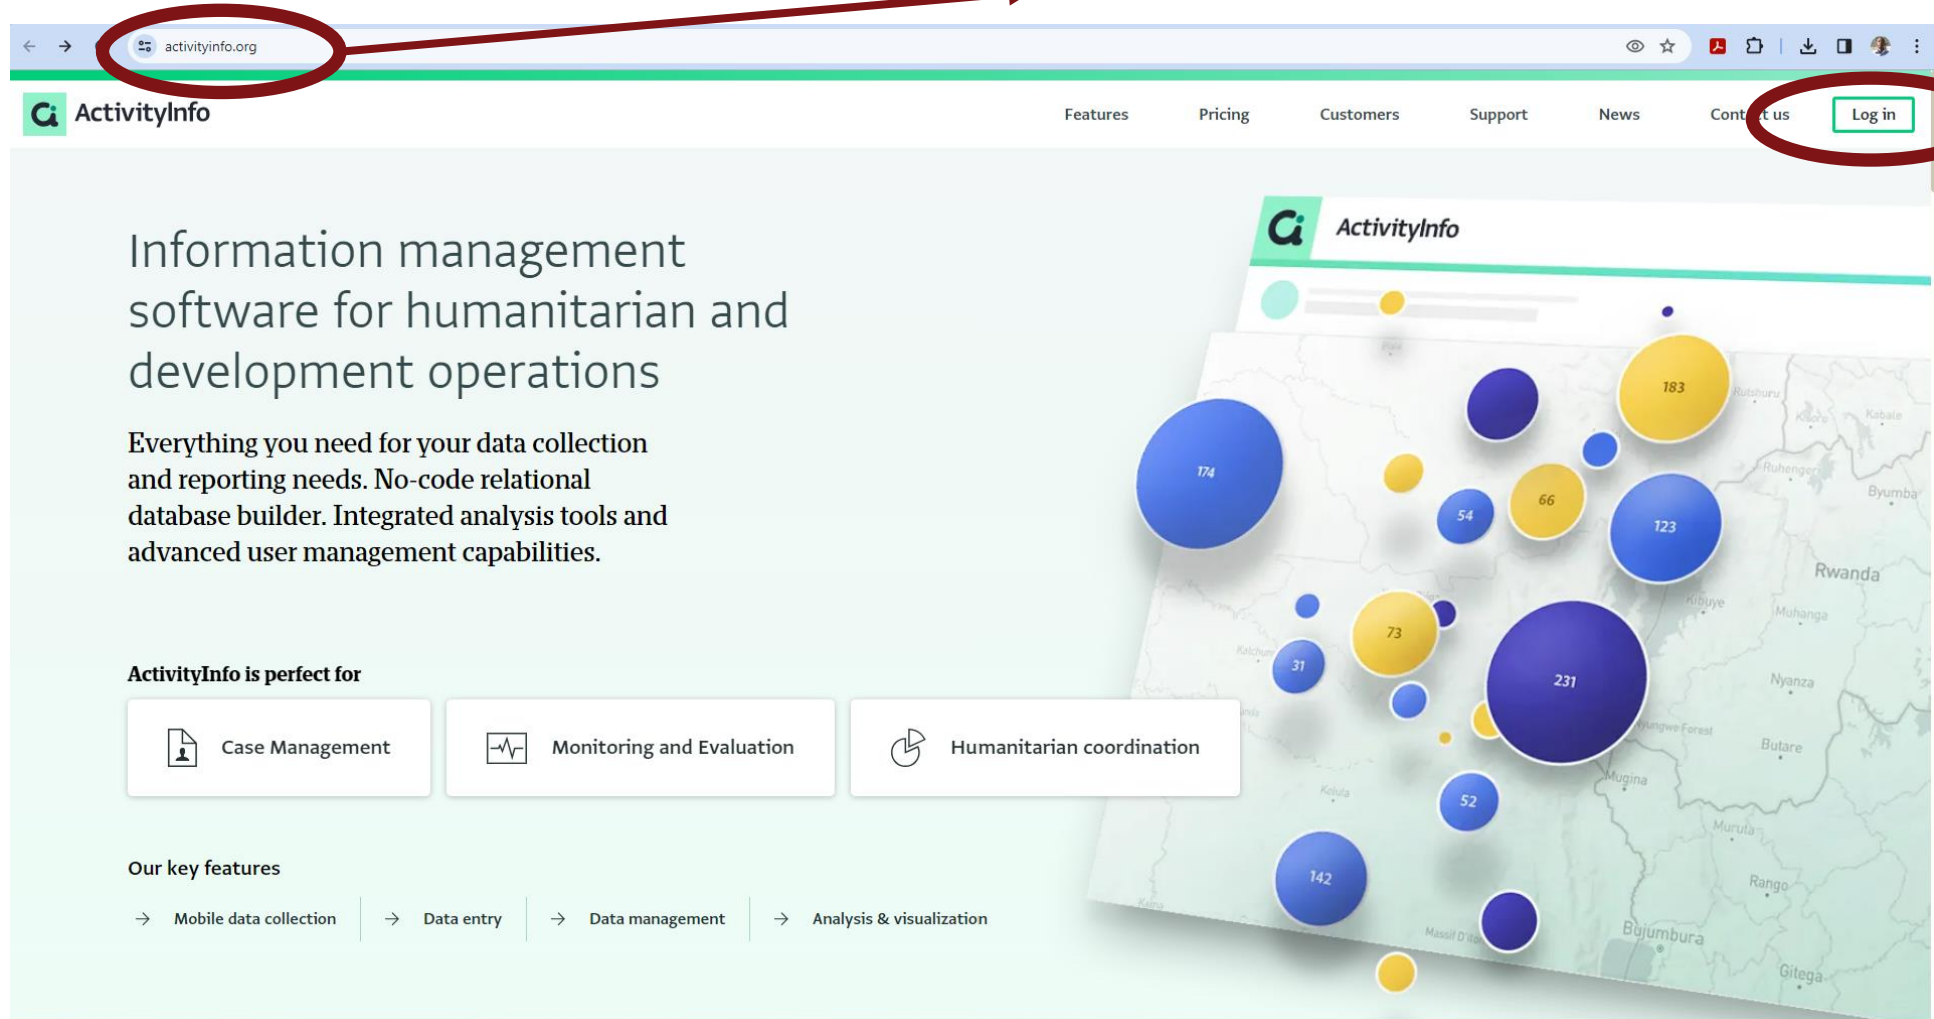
activityinfo.org

ActivityInfo

Features Pricing Customers Support News Cont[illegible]t us Log in

Information management software for humanitarian and development operations

Everything you need for your data collection and reporting needs. No-code relational database builder. Integrated analysis tools and advanced user management capabilities.

ActivityInfo is perfect for

Case Management

Monitoring and Evaluation

Humanitarian coordination

Our key features

→ Mobile data collection → Data entry → Data management → Analysis & visualization

ActivityInfo

183 174 66 54 123 73 31 231 52 142

Rwanda Ruhengeri Byumba Kibuye Muhanga Nyanza Butare Gitega Bujumbura Rango Muruta Mugina Kabale